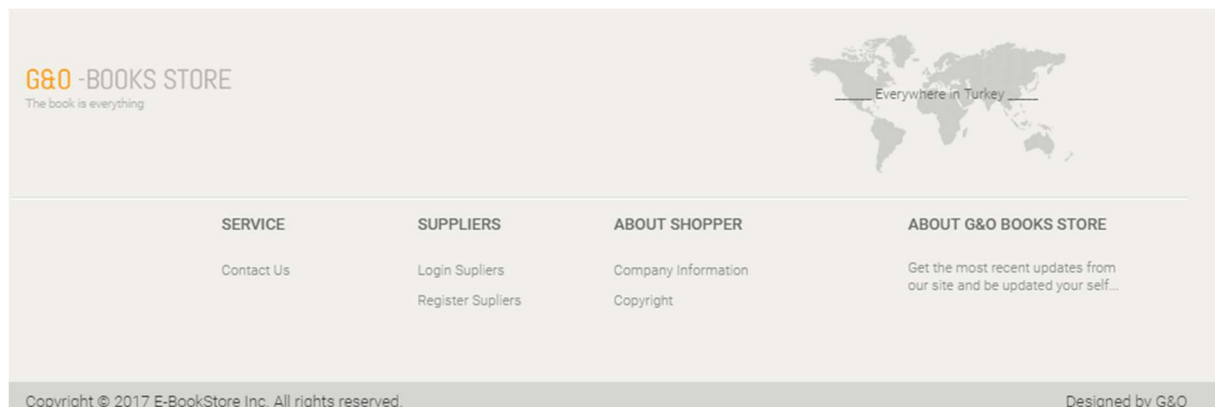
G&O -BOOKS STORE
The book is everything

_____ Everywhere in Turkey _____

SERVICE

Contact Us

SUPPLIERS

Login Supliers

Register Supliers

ABOUT SHOPPER

Company Information

Copyright

ABOUT G&O BOOKS STORE

Get the most recent updates from our site and be updated your self...

Copyright © 2017 E-BookStore Inc. All rights reserved.

Designed by G&O